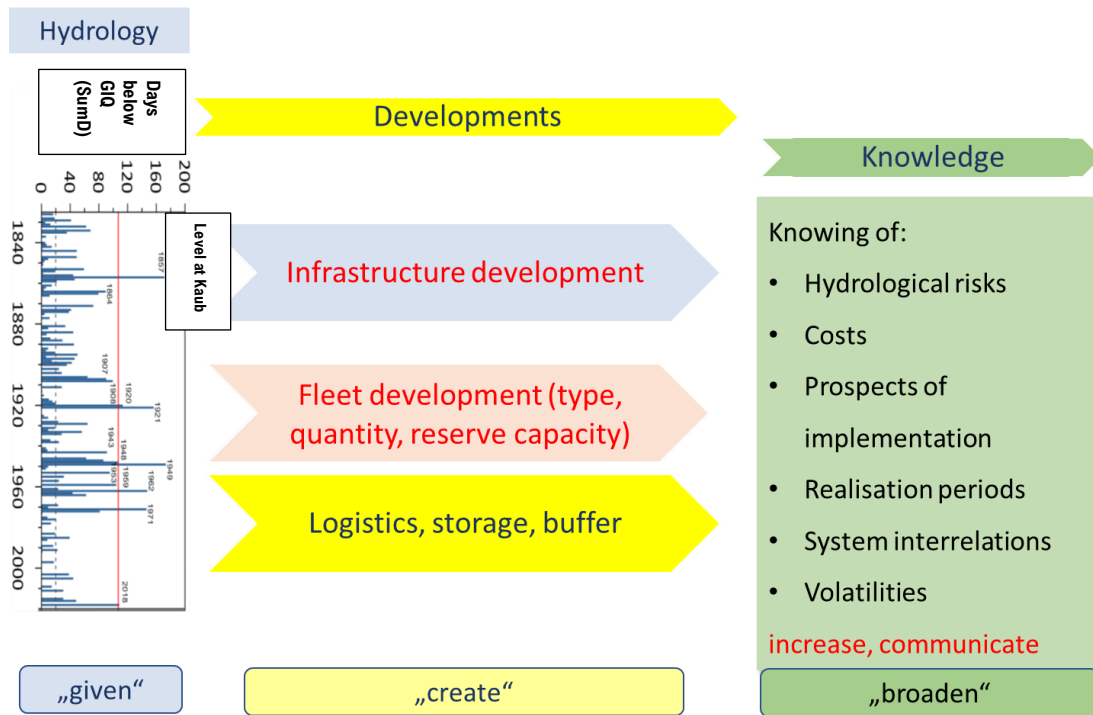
Hydrology

Days below GlQ (SumD)

200
160
120
80
40
0

1840
1880
1920
1960
2000

Level at Kaub

1857
1864
1907
1908
1920
1921
1943
1948
1949
1959
1962
1953
1971
2018

Developments

Infrastructure development

Fleet development (type, quantity, reserve capacity)

Logistics, storage, buffer

Knowledge

Knowing of:

- Hydrological risks
- Costs
- Prospects of implementation
- Realisation periods
- System interrelations
- Volatilities

increase, communicate

„given“

„create“

„broaden“